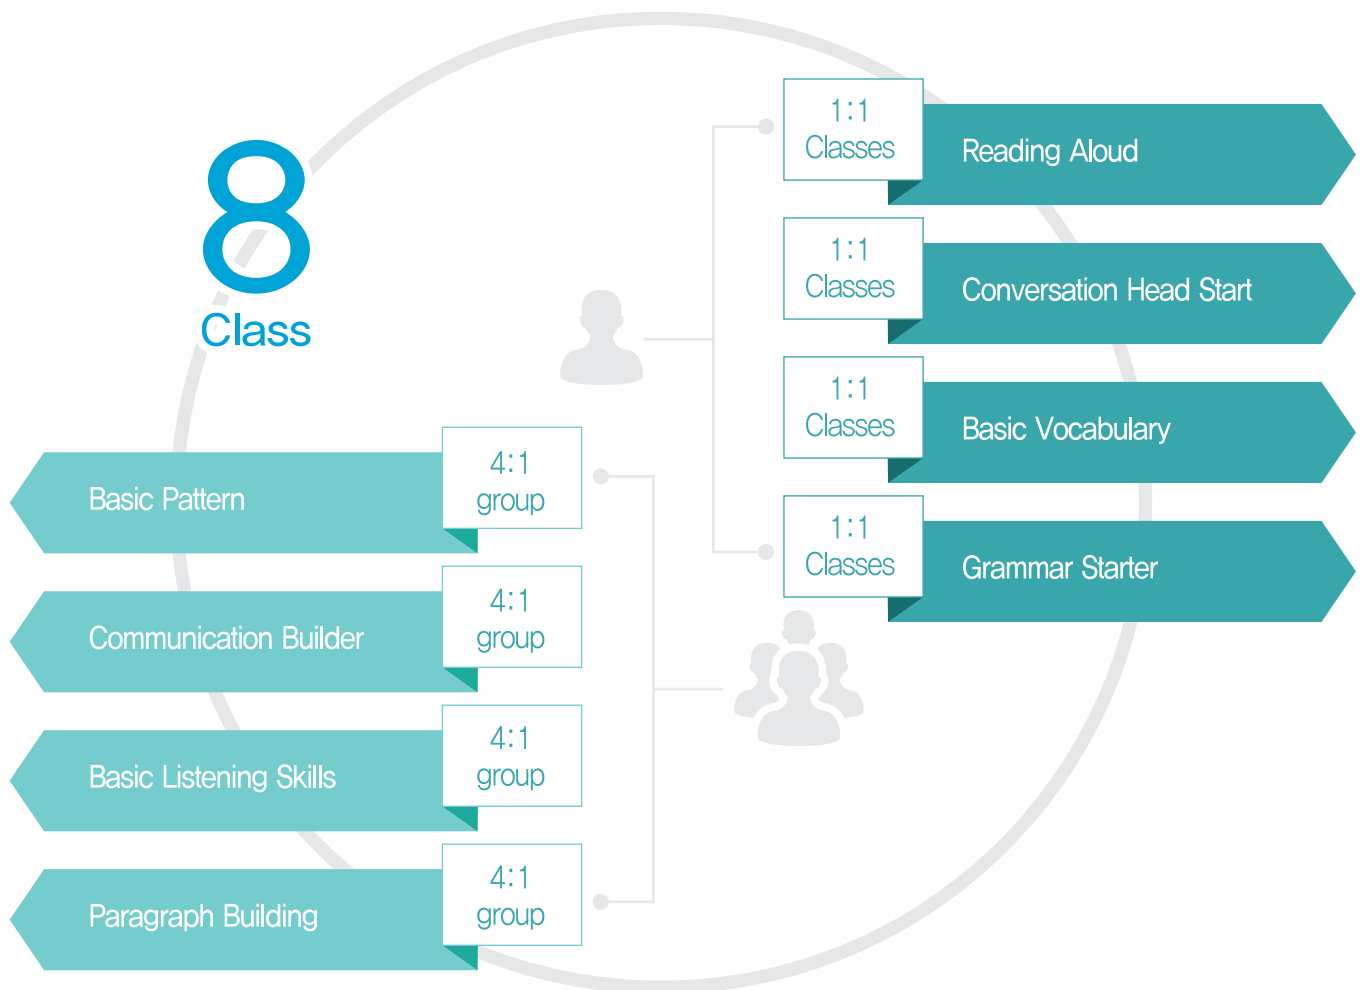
8
Class

1:1
Classes
Reading Aloud

1:1
Classes
Conversation Head Start

1:1
Classes
Basic Vocabulary

1:1
Classes
Grammar Starter

Basic Pattern
4:1
group

Communication Builder
4:1
group

Basic Listening Skills
4:1
group

Paragraph Building
4:1
group